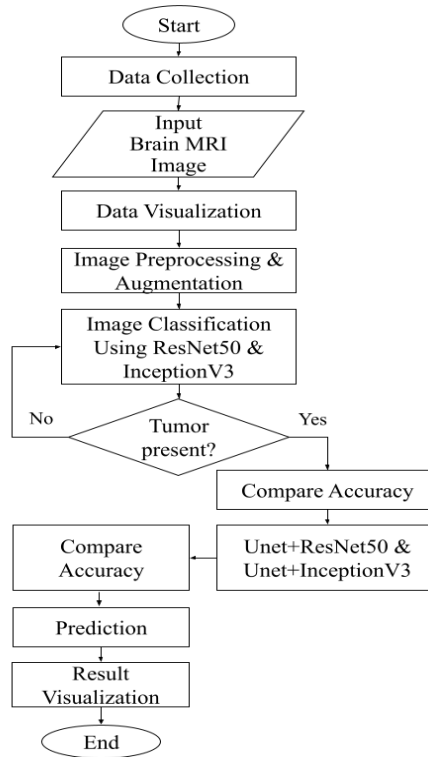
Start

Data Collection

Input Brain MRI Image

Data Visualization

Image Preprocessing & Augmentation

Image Classification Using ResNet50 & InceptionV3

No

Tumor present?

Yes

Compare Accuracy

Unet+ResNet50 & Unet+InceptionV3

Compare Accuracy

Prediction

Result Visualization

End